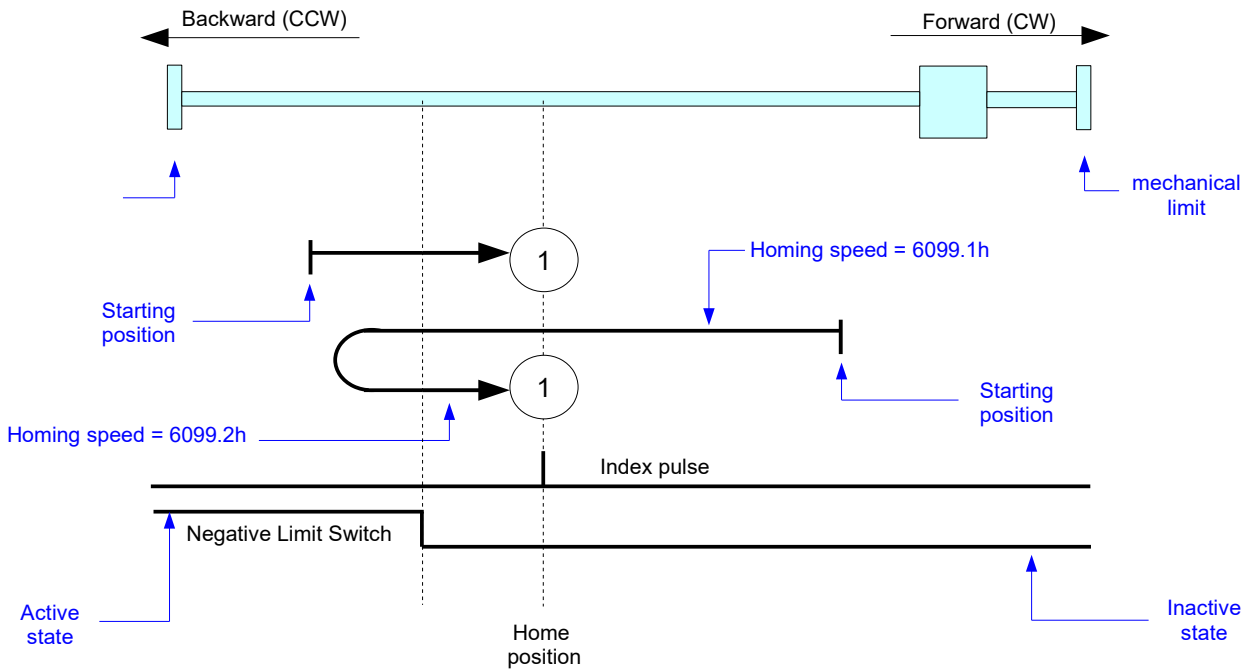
Backward (CCW)

Forward (CW)

mechanical limit

1

Homing speed = 6099.1h

Starting position

1

Starting position

Homing speed = 6099.2h

Index pulse

Negative Limit Switch

Active state

Inactive state

Home position